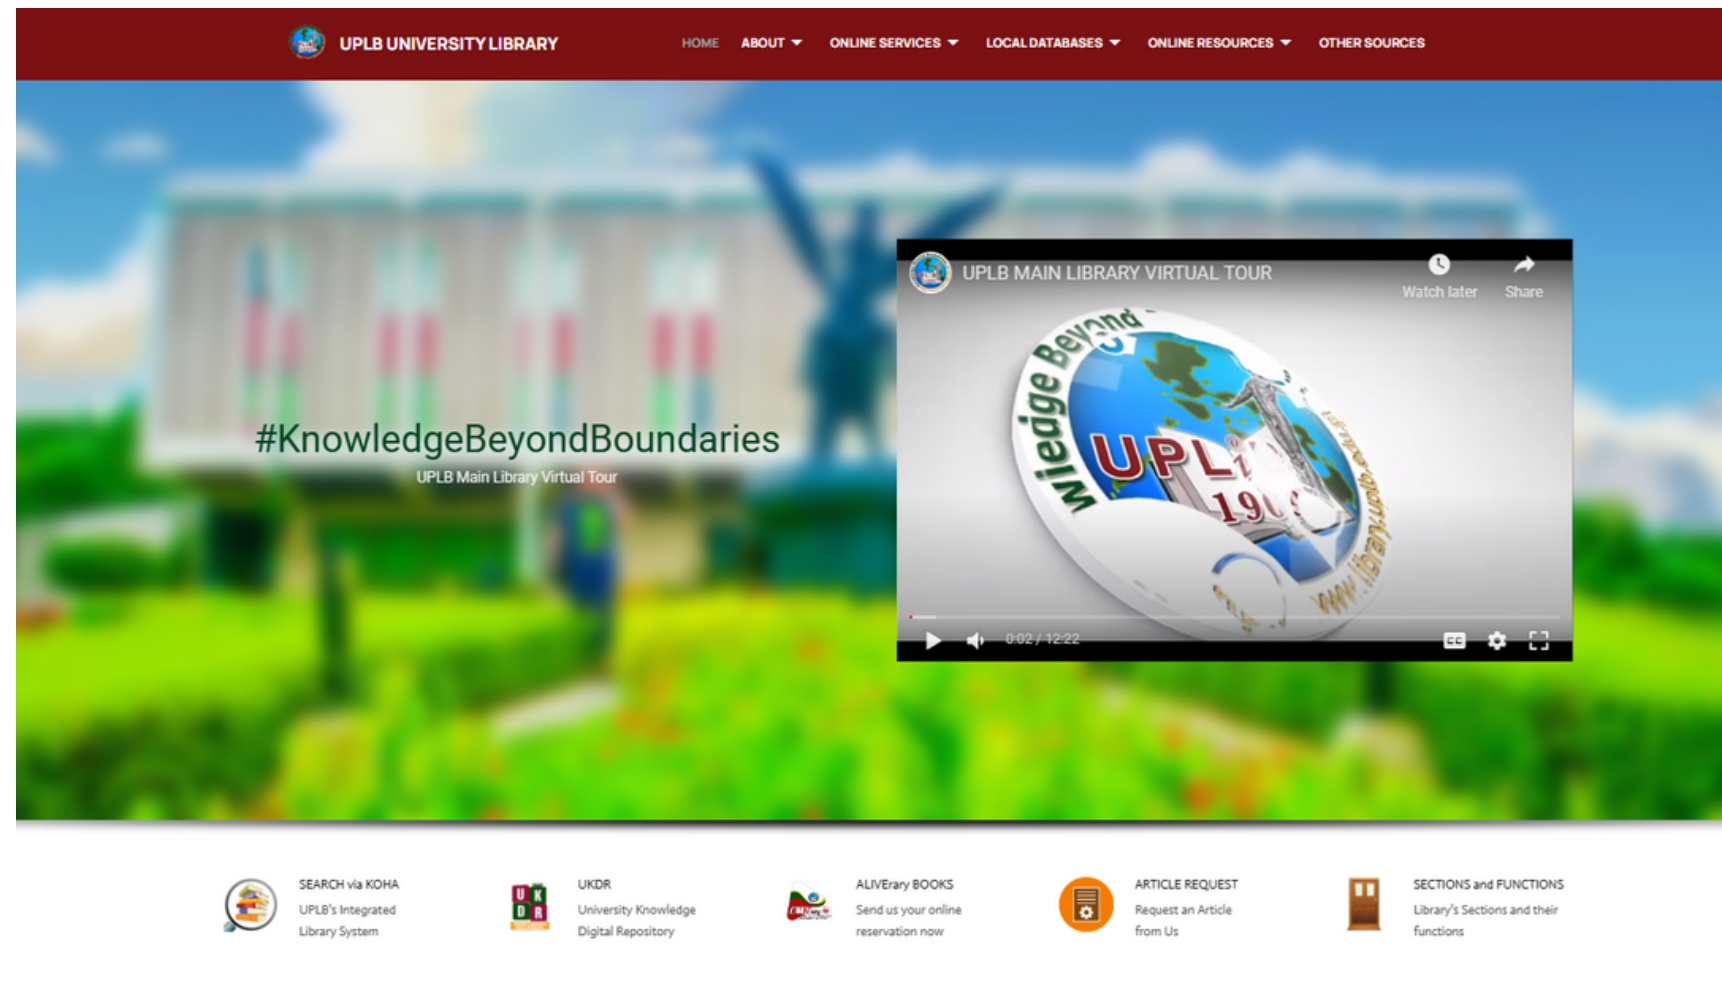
UPLB UNIVERSITY LIBRARY

HOME ABOUT ONLINE SERVICES LOCAL DATABASES ONLINE RESOURCES OTHER SOURCES

#KnowledgeBeyondBoundaries

UPLB Main Library Virtual Tour

UPLB MAIN LIBRARY VIRTUAL TOUR

Watch later

Share

wledge Beyond

UPL

190

www.library.uplb.edu.ph

0:02 / 12:22

SEARCH via KOHA
UPLB's Integrated Library System

UK DR

UKDR
University Knowledge Digital Repository

ALIVErary BOOKS
Send us your online reservation now

ARTICLE REQUEST
Request an Article from Us

SECTIONS and FUNCTIONS
Library's Sections and their functions